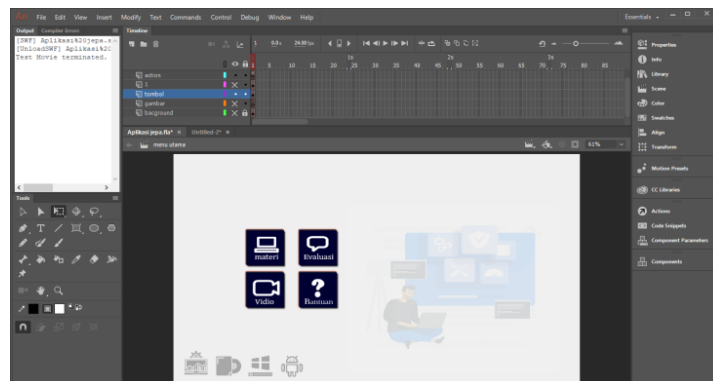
File Edit View Insert Modify Text Commands Control Debug Window Help

Essentials

Output Compiler Errors

Timeline

[SWF] Aplikasi%20jepa.s
[UnloadSWF] Aplikasi%20
Test Movie terminated.

1 9.0s 24.00fps

1s 2s 3s

5 10 15 20 25 30 35 40 45 50 55 60 65 70 75 80 85

action
1
tombol
gambar
barground

Aplikasi jepa.fla* Untitled-2*

menu utama

61%

Tools

materi

Evaluasi

Vidio

Bantuan

Properties
Info
Library
Scene
Color
Swatches
Align
Transform
Motion Presets
CC Libraries
Actions
Code Snippets
Component Parameters
Components